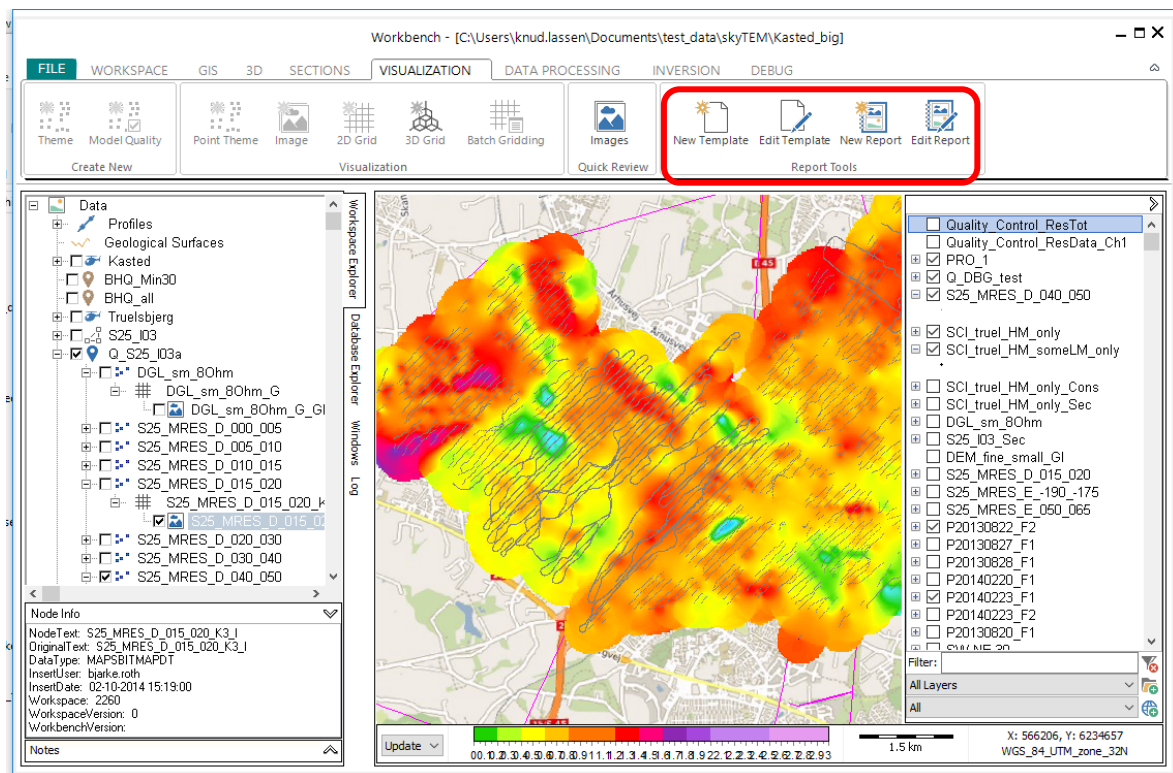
Workbench - [C:\Users\knud.lassen\Documents\test_data\skyTEM\Kasted_big]

FILE WORKSPACE GIS 3D SECTIONS VISUALIZATION DATA PROCESSING INVERSION DEBUG

Theme Model Quality
Create New

Point Theme Image 2D Grid 3D Grid Batch Gridding
Visualization

Images
Quick Review

New Template Edit Template New Report Edit Report
Report Tools

Data
Profiles
Geological Surfaces
Kasted
BHQ_Min30
BHQ_all
Truelsbjerg
S25_I03
Q_S25_I03a
DGL_sm_8Ohm
DGL_sm_8Ohm_G
DGL_sm_8Ohm_G_GI
S25_MRES_D_000_005
S25_MRES_D_005_010
S25_MRES_D_010_015
S25_MRES_D_015_020
S25_MRES_D_015_020_k
S25_MRES_D_015_0
S25_MRES_D_020_030
S25_MRES_D_030_040
S25_MRES_D_040_050

Workspace Explorer
Database Explorer
Windows
Log

Node Info
NodeText: S25_MRES_D_015_020_K3_I
OriginalText: S25_MRES_D_015_020_K3_I
DataType: MAPSBITMAPDT
InsertUser: bjarke.roth
InsertDate: 02-10-2014 15:19:00
Workspace: 2260
WorkspaceVersion: 0
WorkbenchVersion:

Notes

Quality_Control_ResTot
Quality_Control_ResData_Ch1
PRO_1
Q_DBG_test
S25_MRES_D_040_050
SCI_truel_HM_only
SCI_truel_HM_someLM_only
SCI_truel_HM_only_Cons
SCI_truel_HM_only_Sec
DGL_sm_8Ohm
S25_I03_Sec
DEM_fine_small_GI
S25_MRES_D_015_020
S25_MRES_E_-190_-175
S25_MRES_E_050_065
P20130822_F2
P20130827_F1
P20130828_F1
P20140220_F1
P20140223_F1
P20140223_F2
P20130820_F1

Filter:
All Layers
All

Update
00.1 0.2 0.3 0.4 0.5 0.6 0.7 0.8 0.9 1 1.1 1.2 1.3 1.4 1.5 1.6 1.7 1.8 1.9 2 2.1 2.2 2.3 2.4 2.5 2.6 2.7 2.8 2.9 3
1.5 km
X: 566206, Y: 6234657
WGS_84_UTM_zone_32N